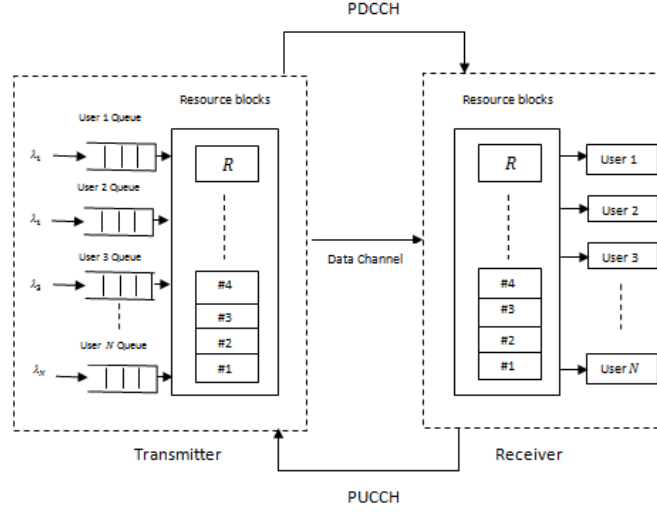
PDCCH

Resource blocks

User 1 Queue

$\lambda_1$

User 2 Queue

$\lambda_1$

User 3 Queue

$\lambda_3$

User $N$ Queue

$\lambda_N$

$R$

#4

#3

#2

#1

Data Channel

Resource blocks

$R$

#4

#3

#2

#1

User 1

User 2

User 3

User $N$

Transmitter

Receiver

PUCCH